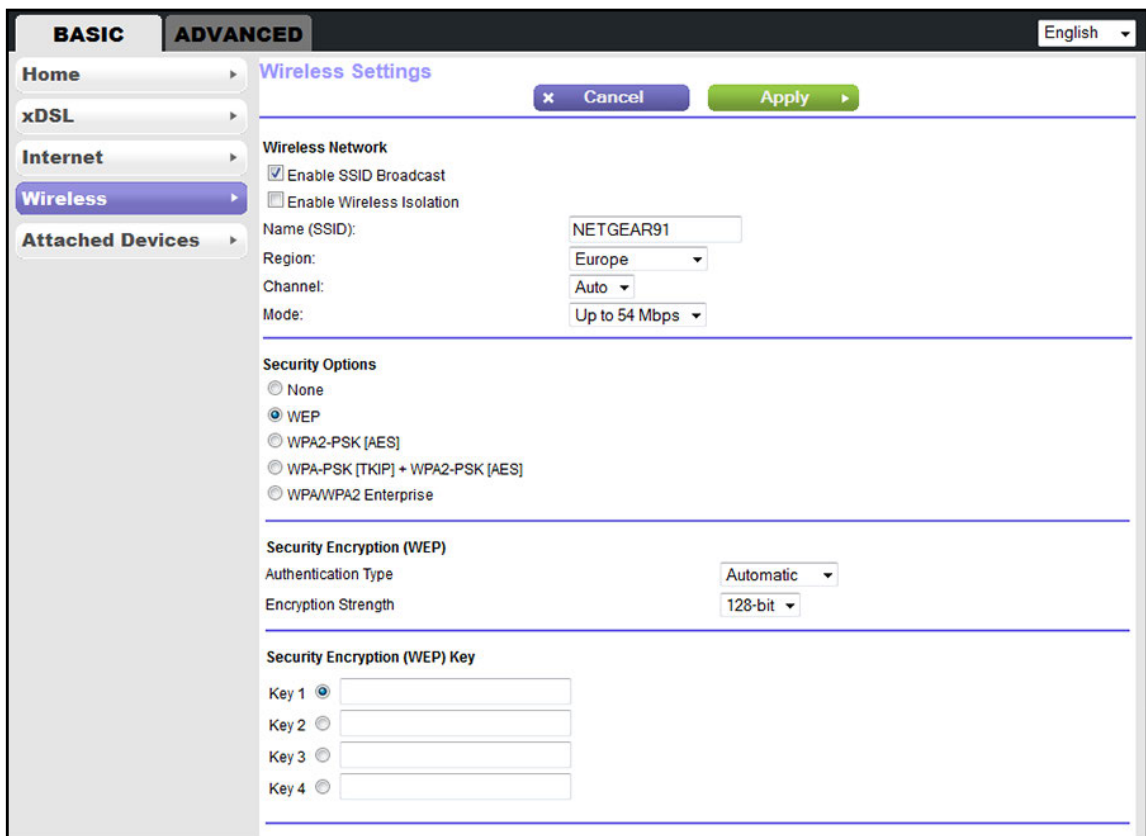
BASIC ADVANCED

English

Home

xDSL

Internet

Wireless

Attached Devices

Wireless Settings

Cancel

Apply

Wireless Network

Enable SSID Broadcast

Enable Wireless Isolation

Name (SSID): NETGEAR91

Region: Europe

Channel: Auto

Mode: Up to 54 Mbps

Security Options

None

WEP

WPA2-PSK [AES]

WPA-PSK [TKIP] + WPA2-PSK [AES]

WPA/WPA2 Enterprise

Security Encryption (WEP)

Authentication Type Automatic

Encryption Strength 128-bit

Security Encryption (WEP) Key

Key 1

Key 2

Key 3

Key 4